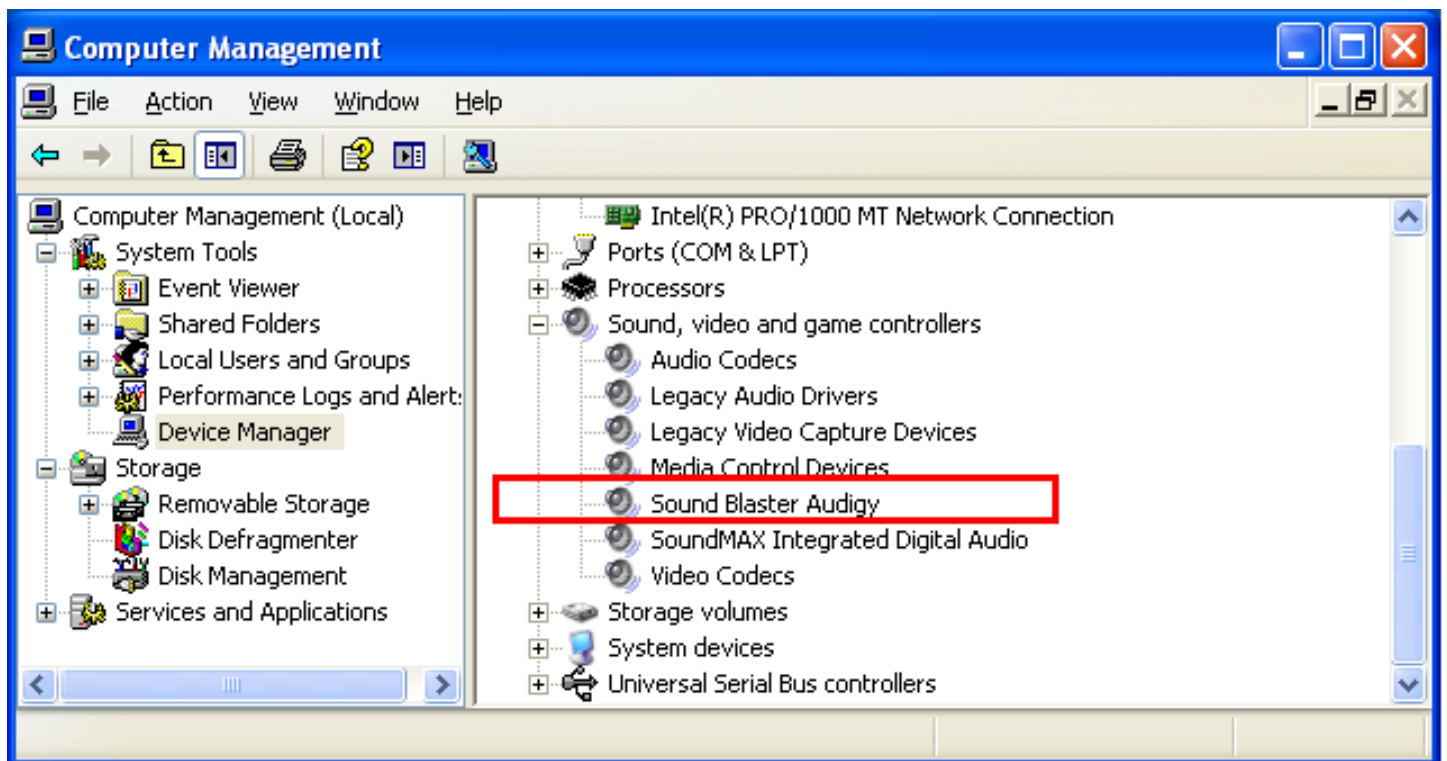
Computer Management

File Action View Window Help

Computer Management (Local)
System Tools
Event Viewer
Shared Folders
Local Users and Groups
Performance Logs and Alert:
Device Manager
Storage
Removable Storage
Disk Defragmenter
Disk Management
Services and Applications

Intel(R) PRO/1000 MT Network Connection
Ports (COM & LPT)
Processors
Sound, video and game controllers
Audio Codecs
Legacy Audio Drivers
Legacy Video Capture Devices
Media Control Devices
Sound Blaster Audigy
SoundMAX Integrated Digital Audio
Video Codecs
Storage volumes
System devices
Universal Serial Bus controllers